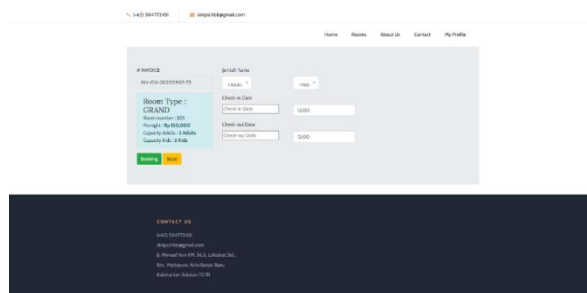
(+62) 5547721(0 sailpoi.kbb@gmail.com

Home Rooms About Us Contact My Profile

# INVOICE
INV-ION-20220930-29

Room Type : GRAND
Room number : 201
Pernight : Rp 150.000
Capacity Adults : 2 Adults
Capacity Kids : 2 Kids

Booking Back

Jumlah Tamu
1 Adults
1 Kids

Check-in Date
Check-in Date
12:00

Check-out Date
Check-out Date
12:00

CONTACT US
(+62) 5547721(0
sailpoi.kbb@gmail.com
Jl. Ahmad Yani KM. 36,5, Loktabat Sel.,
Kec. Martapura, Kota Banjar Baru,
Kalimantan Selatan 70714